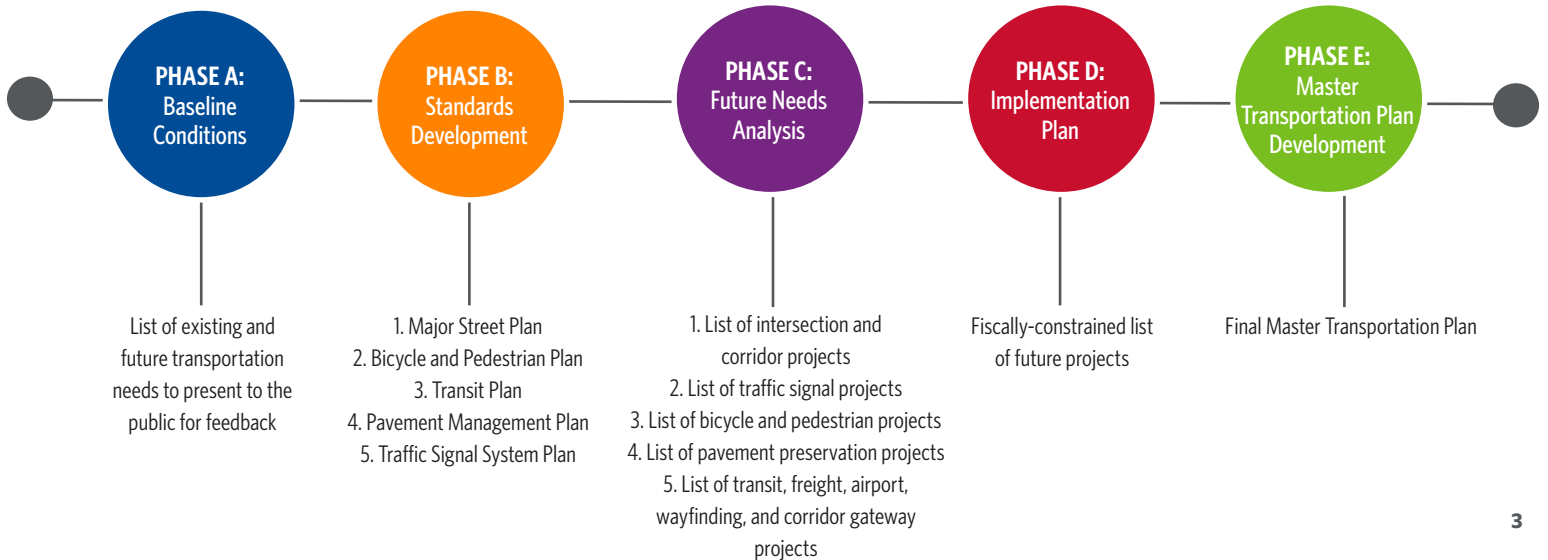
PHASE A: Baseline Conditions

PHASE B: Standards Development

PHASE C: Future Needs Analysis

PHASE D: Implementation Plan

PHASE E: Master Transportation Plan Development

List of existing and future transportation needs to present to the public for feedback

1. Major Street Plan
2. Bicycle and Pedestrian Plan
3. Transit Plan
4. Pavement Management Plan
5. Traffic Signal System Plan

1. List of intersection and corridor projects
2. List of traffic signal projects
3. List of bicycle and pedestrian projects
4. List of pavement preservation projects
5. List of transit, freight, airport, wayfinding, and corridor gateway projects

Fiscally-constrained list of future projects

Final Master Transportation Plan

3